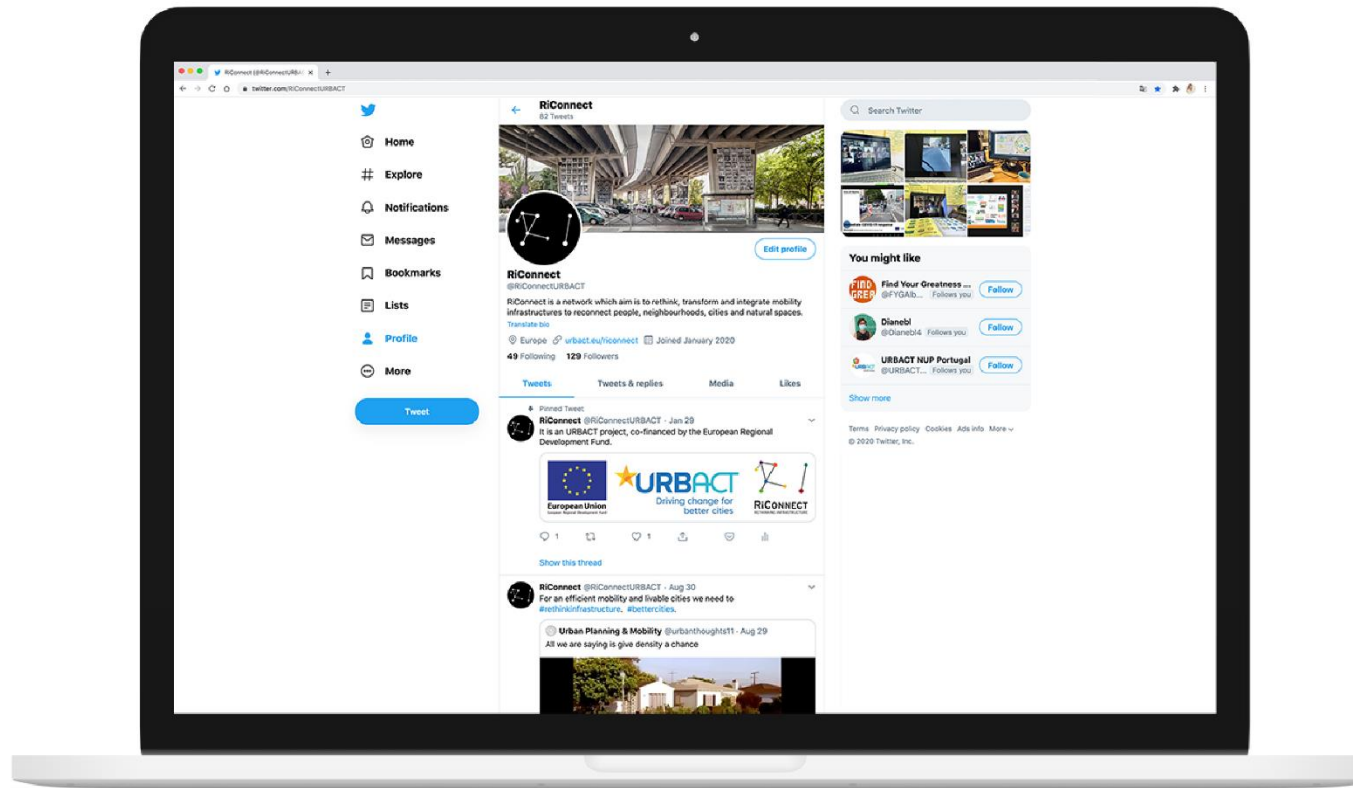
RiConnect (@RiConnectURBA ×

twitter.com/RiConnectURBACT

Home

Explore

Notifications

Messages

Bookmarks

Lists

Profile

More

Tweet

RiConnect
82 Tweets

Edit profile

RiConnect
@RiConnectURBACT

RiConnect is a network which aim is to rethink, transform and integrate mobility infrastructures to reconnect people, neighbourhoods, cities and natural spaces.

Translate bio

Europe urbact.eu/riconnect Joined January 2020

49 Following 129 Followers

Tweets | Tweets & replies | Media | Likes

Pinned Tweet

RiConnect @RiConnectURBACT · Jan 29
It is an URBACT project, co-financed by the European Regional Development Fund.

European Union
URBACT
Driving change for better cities
RiCONNECT

1 1

Show this thread

RiConnect @RiConnectURBACT · Aug 30
For an efficient mobility and livable cities we need to #rethinkinfrastructure. #bettercities.

Urban Planning & Mobility @urbanthoughts11 · Aug 29
All we are saying is give density a chance

Search Twitter

You might like

Find Your Greatness ...
@FYGAlb... Follows you
Follow

Dianebl
@Dianebl4 Follows you
Follow

URBACT NUP Portugal
@URBACT... Follows you
Follow

Show more

Terms Privacy policy Cookies Ads info More
© 2020 Twitter, Inc.